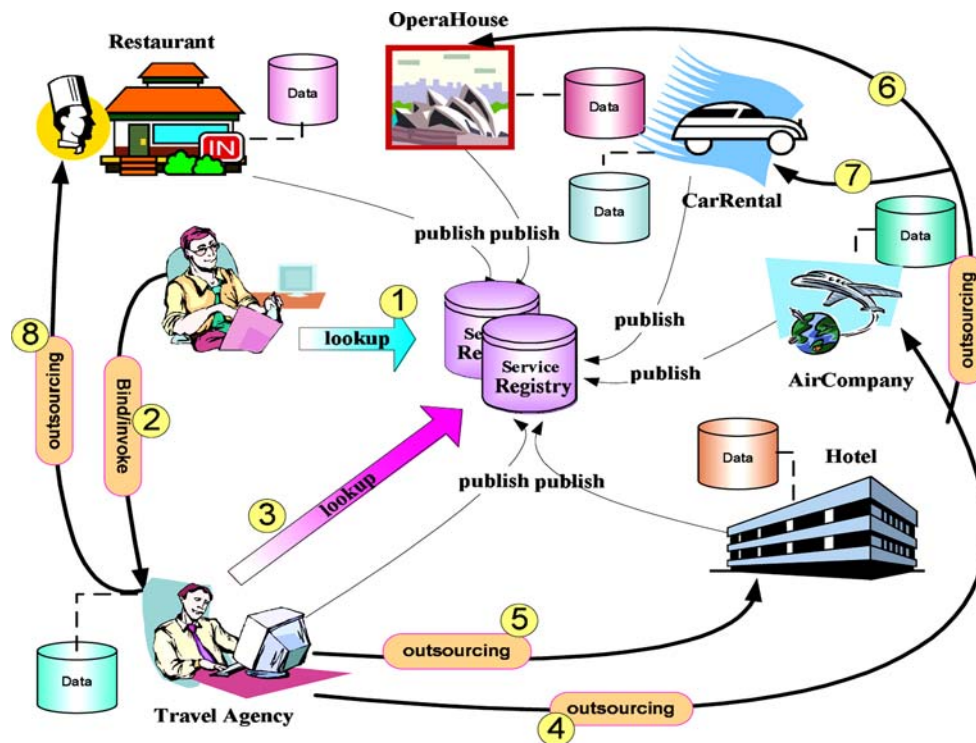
OperaHouse

Restaurant

Data

IN

Data

6

Data

CarRental

7

Data

publish publish

1

lookup

Se Re

Service Registry

publish

publish

AirCompany

outsourcing

8

outsourcing

Bind/invoke

2

3

lookup

publish publish

Data

Hotel

5

outsourcing

Data

outsourcing

4

Travel Agency